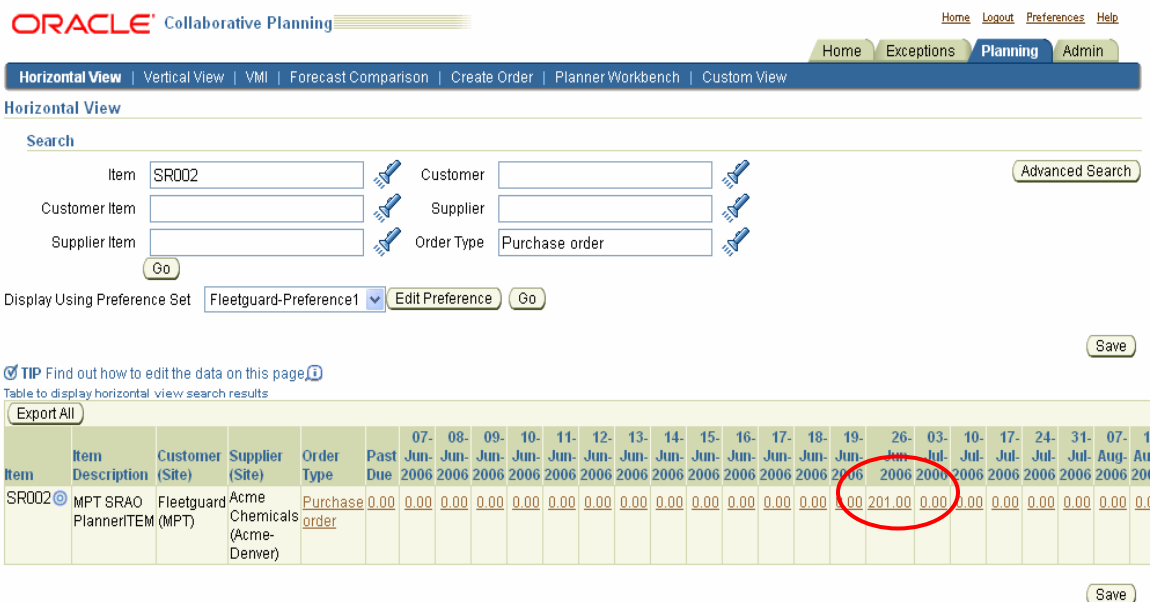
ORACLE Collaborative Planning

Home Logout Preferences Help

Home | Exceptions | Planning | Admin

Horizontal View | Vertical View | VMI | Forecast Comparison | Create Order | Planner Workbench | Custom View

Horizontal View

Search

Item SR002
Customer
Advanced Search
Customer Item
Supplier
Supplier Item
Order Type Purchase order
Go

Display Using Preference Set Fleetguard-Preference1 Edit Preference Go

Save

TIP Find out how to edit the data on this page

Table to display horizontal view search results

Export All

| Item | Item Description | Customer (Site) | Supplier (Site) | Order Type | Past Due | 07-Jun-2006 | 08-Jun-2006 | 09-Jun-2006 | 10-Jun-2006 | 11-Jun-2006 | 12-Jun-2006 | 13-Jun-2006 | 14-Jun-2006 | 15-Jun-2006 | 16-Jun-2006 | 17-Jun-2006 | 18-Jun-2006 | 19-Jun-2006 | 26-Jun-2006 | 03-Jul-2006 | 10-Jul-2006 | 17-Jul-2006 | 24-Jul-2006 | 31-Jul-2006 | 07-Aug-2006 | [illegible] |
|---|---|---|---|---|---|---|---|---|---|---|---|---|---|---|---|---|---|---|---|---|---|---|---|---|---|---|
| SR002 | MPT SRAO PlannerITEM | Fleetguard (MPT) | Acme Chemicals (Acme-Denver) | Purchase order | 0.00 | 0.00 | 0.00 | 0.00 | 0.00 | 0.00 | 0.00 | 0.00 | 0.00 | 0.00 | 0.00 | 0.00 | 0.00 | 0.00 | 201.00 | 0.00 | 0.00 | 0.00 | 0.00 | 0.00 | 0.00 | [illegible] |

Save